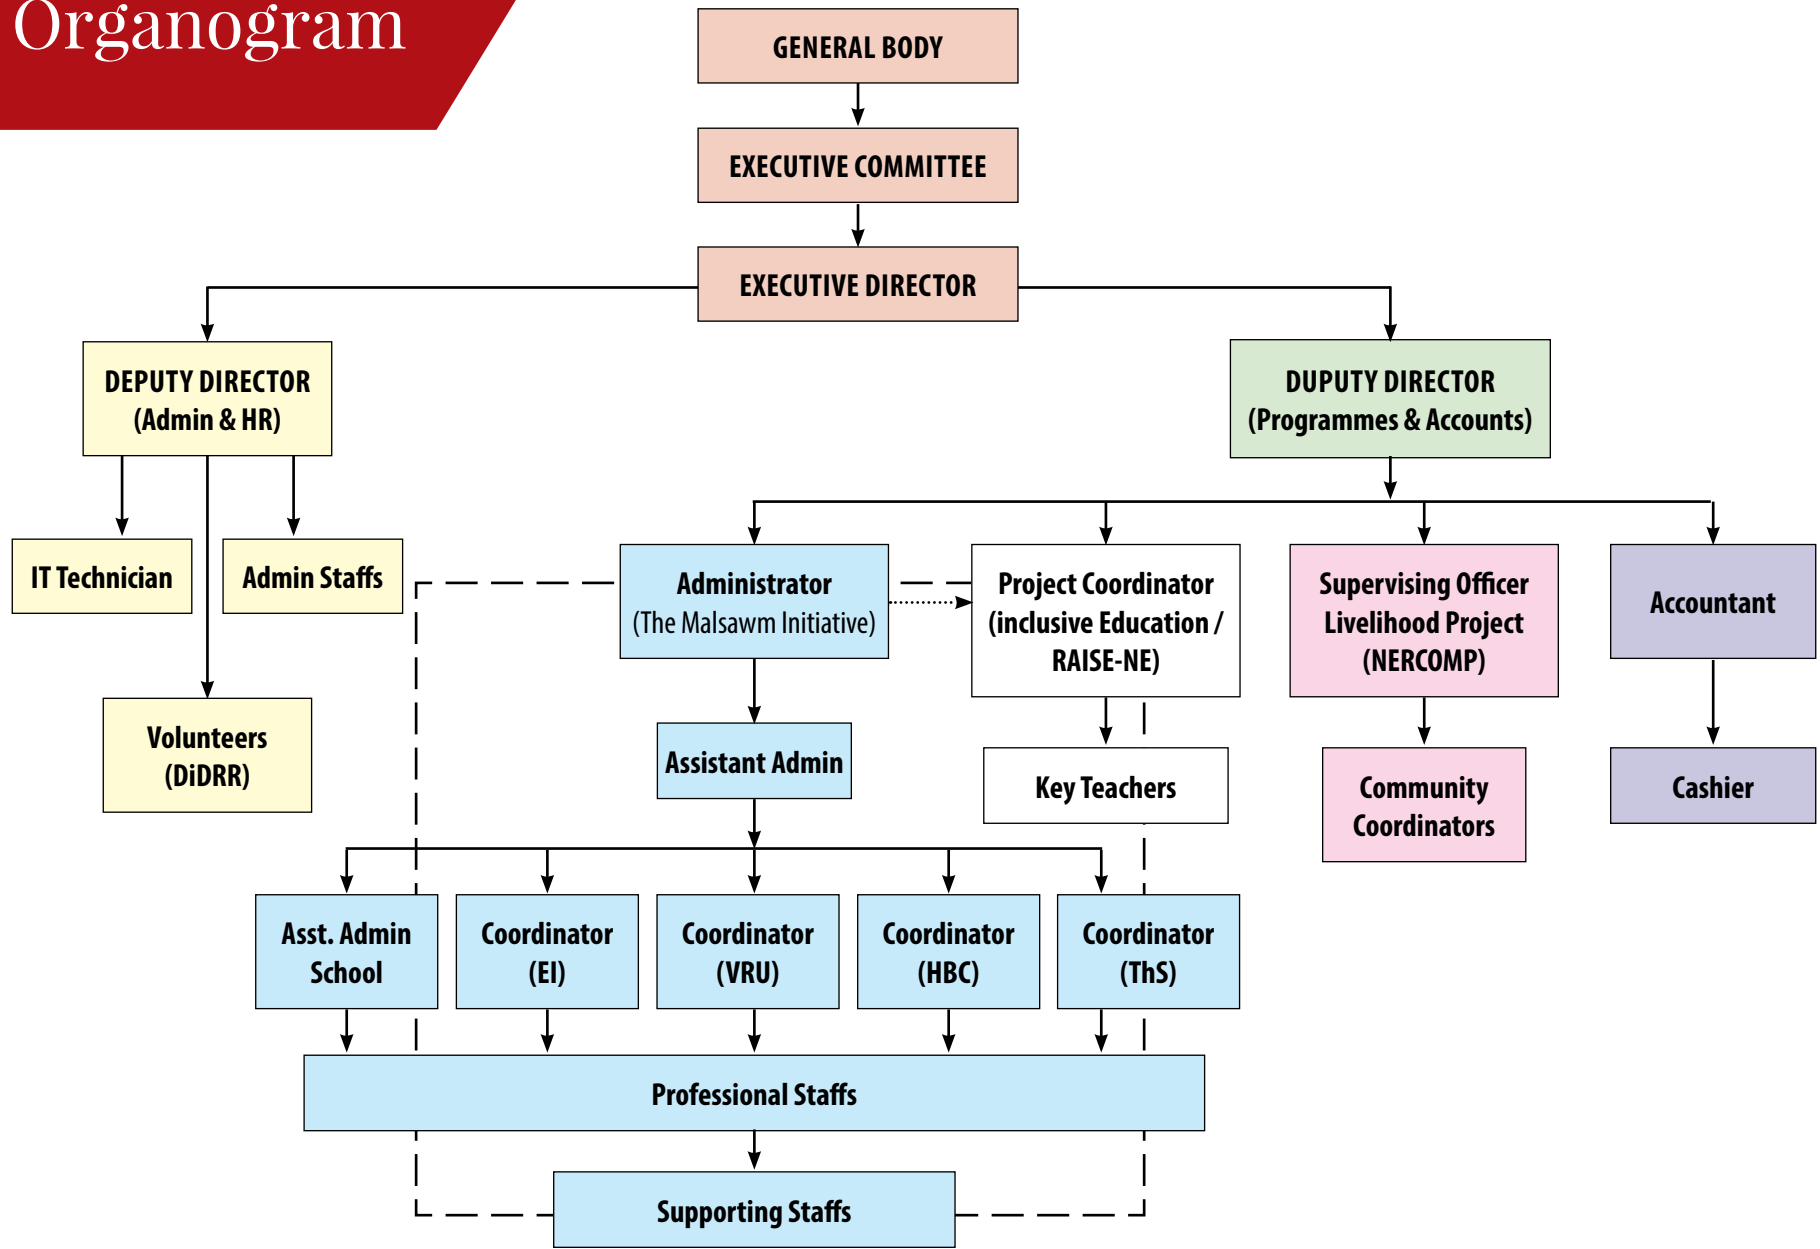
Organogram

GENERAL BODY

EXECUTIVE COMMITTEE

EXECUTIVE DIRECTOR

DEPUTY DIRECTOR
(Admin & HR)

DUPUTY DIRECTOR
(Programmes & Accounts)

IT Technician

Admin Staffs

Volunteers
(DiDRR)

Administrator
(The Malsawm Initiative)

Project Coordinator
(inclusive Education / RAISE-NE)

Supervising Officer
Livelihood Project
(NERCOMP)

Accountant

Assistant Admin

Key Teachers

Community
Coordinators

Cashier

Asst. Admin
School

Coordinator
(EI)

Coordinator
(VRU)

Coordinator
(HBC)

Coordinator
(ThS)

Professional Staffs

Supporting Staffs